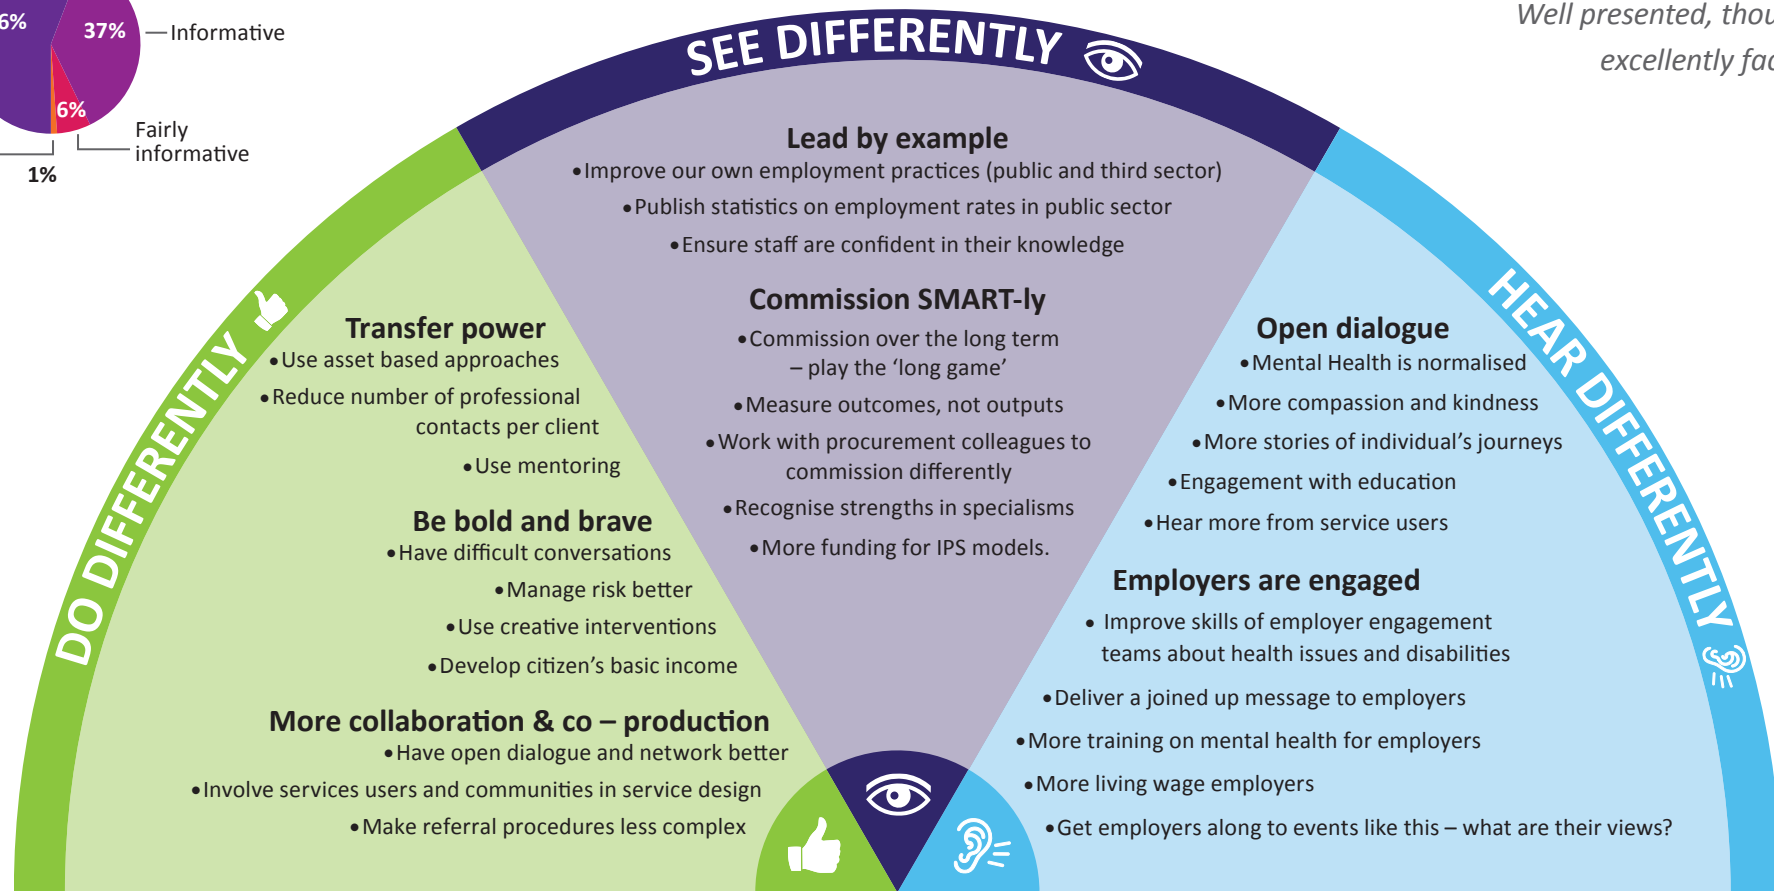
6%
37%
Informative
6%
Fairly informative
1%

Well presented, thou
excellently fac

SEE DIFFERENTLY

Lead by example
•Improve our own employment practices (public and third sector)
•Publish statistics on employment rates in public sector
•Ensure staff are confident in their knowledge

Commission SMART-ly
•Commission over the long term – play the 'long game'
•Measure outcomes, not outputs
•Work with procurement colleagues to commission differently
•Recognise strengths in specialisms
•More funding for IPS models.

DO DIFFERENTLY

Transfer power
•Use asset based approaches
•Reduce number of professional contacts per client
•Use mentoring

Be bold and brave
•Have difficult conversations
•Manage risk better
•Use creative interventions
•Develop citizen's basic income

More collaboration & co – production
•Have open dialogue and network better
•Involve services users and communities in service design
•Make referral procedures less complex

HEAR DIFFERENTLY

Open dialogue
•Mental Health is normalised
•More compassion and kindness
•More stories of individual's journeys
•Engagement with education
•Hear more from service users

Employers are engaged
• Improve skills of employer engagement teams about health issues and disabilities
•Deliver a joined up message to employers
•More training on mental health for employers
•More living wage employers
•Get employers along to events like this – what are their views?